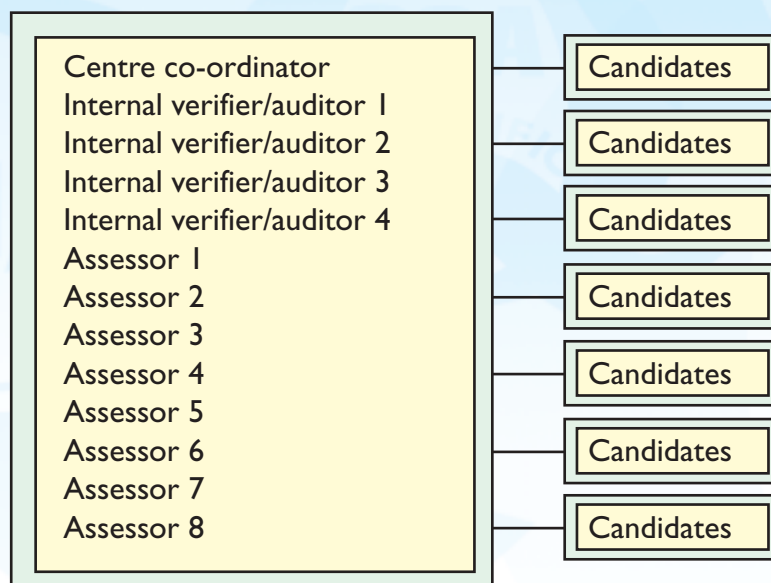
Centre co-ordinator
Internal verifier/auditor 1
Internal verifier/auditor 2
Internal verifier/auditor 3
Internal verifier/auditor 4
Assessor 1
Assessor 2
Assessor 3
Assessor 4
Assessor 5
Assessor 6
Assessor 7
Assessor 8

Candidates
Candidates
Candidates
Candidates
Candidates
Candidates
Candidates